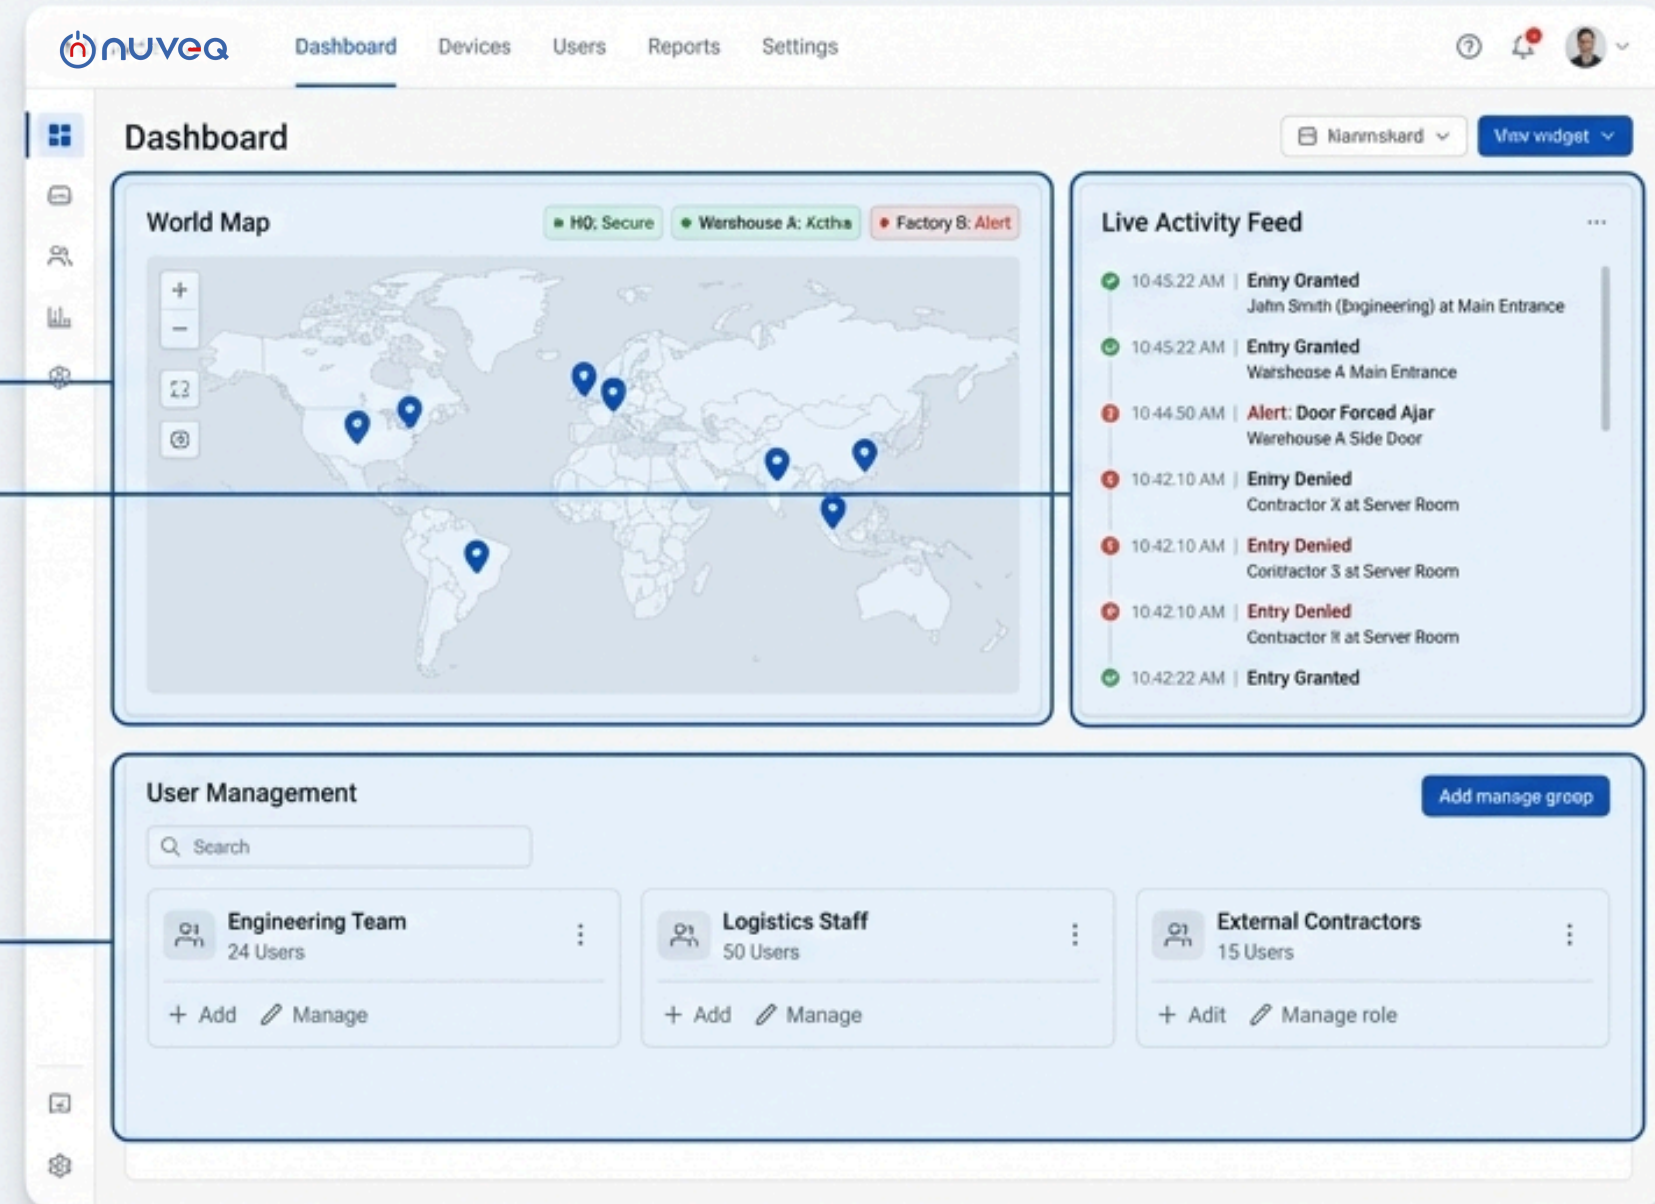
nuveq Dashboard Devices Users Reports Settings

Dashboard

Nannskard
Vwv widget

World Map
HQ: Secure
Wershouse A: Kctha
Factory B: Alert

+
−

Live Activity Feed
...

10:45:22 AM | Enny Oranted
Jahn Smth (bngineering) at Main Entrance

10:45:22 AM | Entry Granted
Warsheose A Main Entrance

10:44:50 AM | Alert: Door Forced Ajar
Warehouse A Side Door

10:42:10 AM | Entry Denied
Contractor X at Server Room

10:42:10 AM | Entry Denied
Coritactor 3 at Server Room

10:42:10 AM | Entry Denled
Contiactor X at Server Room

10:42:22 AM | Entry Granted

User Management
Add manage grogp
Search

Engineering Team
24 Users
+ Add Manage

Logistics Staff
50 Users
+ Add Manage

External Contractors
15 Users
+ Adit Manage role